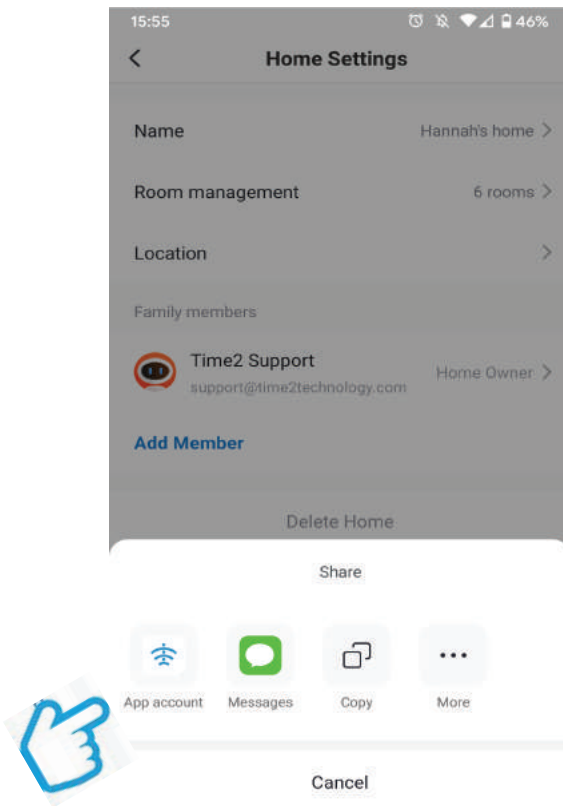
15:55 46%

<

Home Settings

Name Hannah's home >

Room management 6 rooms >

Location >

Family members

Time2 Support
support@time2technology.com
Home Owner >

Add Member

Delete Home

Share

App account

Messages

Copy

More

Cancel